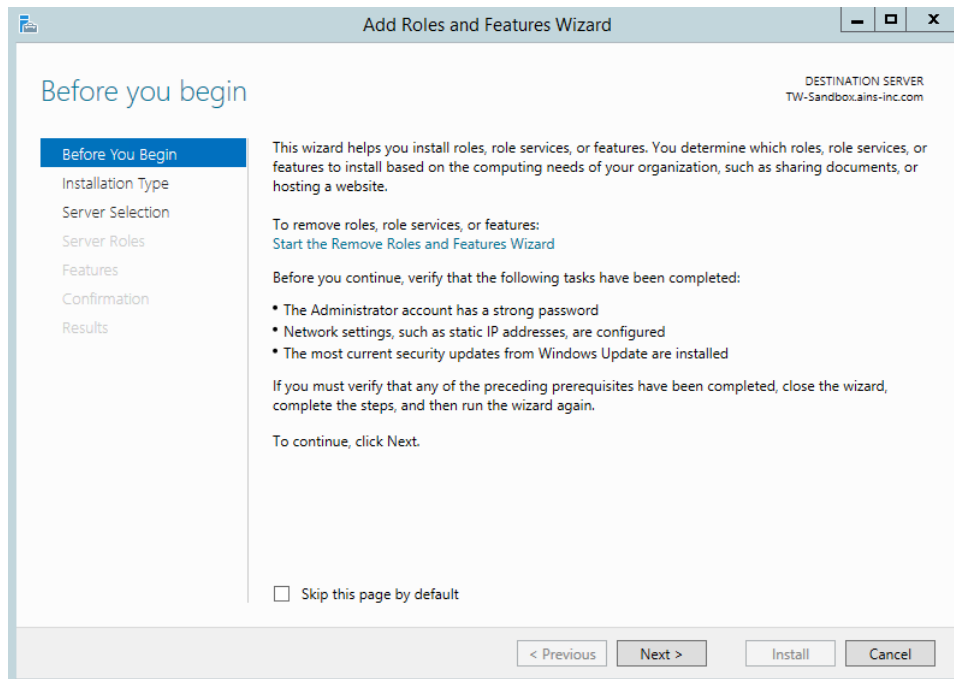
Add Roles and Features Wizard

Before you begin

DESTINATION SERVER
TW-Sandbox.ains-inc.com

Before You Begin
Installation Type
Server Selection
Server Roles
Features
Confirmation
Results

This wizard helps you install roles, role services, or features. You determine which roles, role services, or features to install based on the computing needs of your organization, such as sharing documents, or hosting a website.

To remove roles, role services, or features:
Start the Remove Roles and Features Wizard

Before you continue, verify that the following tasks have been completed:

• The Administrator account has a strong password
• Network settings, such as static IP addresses, are configured
• The most current security updates from Windows Update are installed

If you must verify that any of the preceding prerequisites have been completed, close the wizard, complete the steps, and then run the wizard again.

To continue, click Next.

Skip this page by default

< Previous Next > Install Cancel